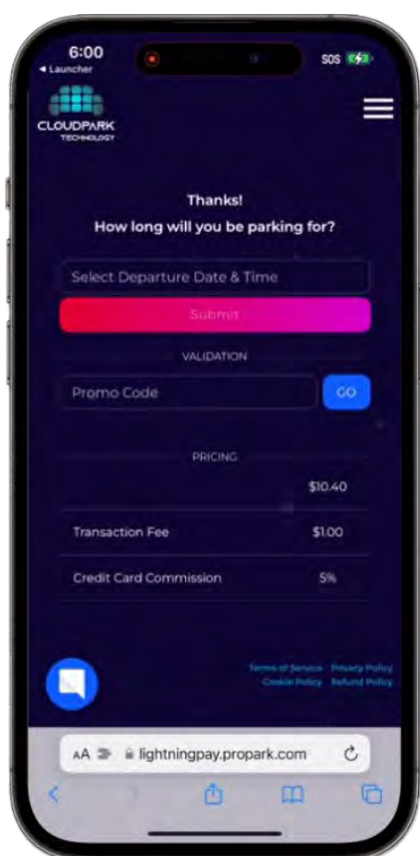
6:00
◂ Launcher

SOS

CLOUDPARK
TECHNOLOGY

Thanks!
How long will you be parking for?

Select Departure Date & Time

Submit

VALIDATION

Promo Code

GO

PRICING

$10.40

| Transaction Fee | $1.00 |
|---|---|
| Credit Card Commission | 5% |

Terms of Service Privacy Policy
Cookie Policy Refund Policy

AA lightningpay.propark.com